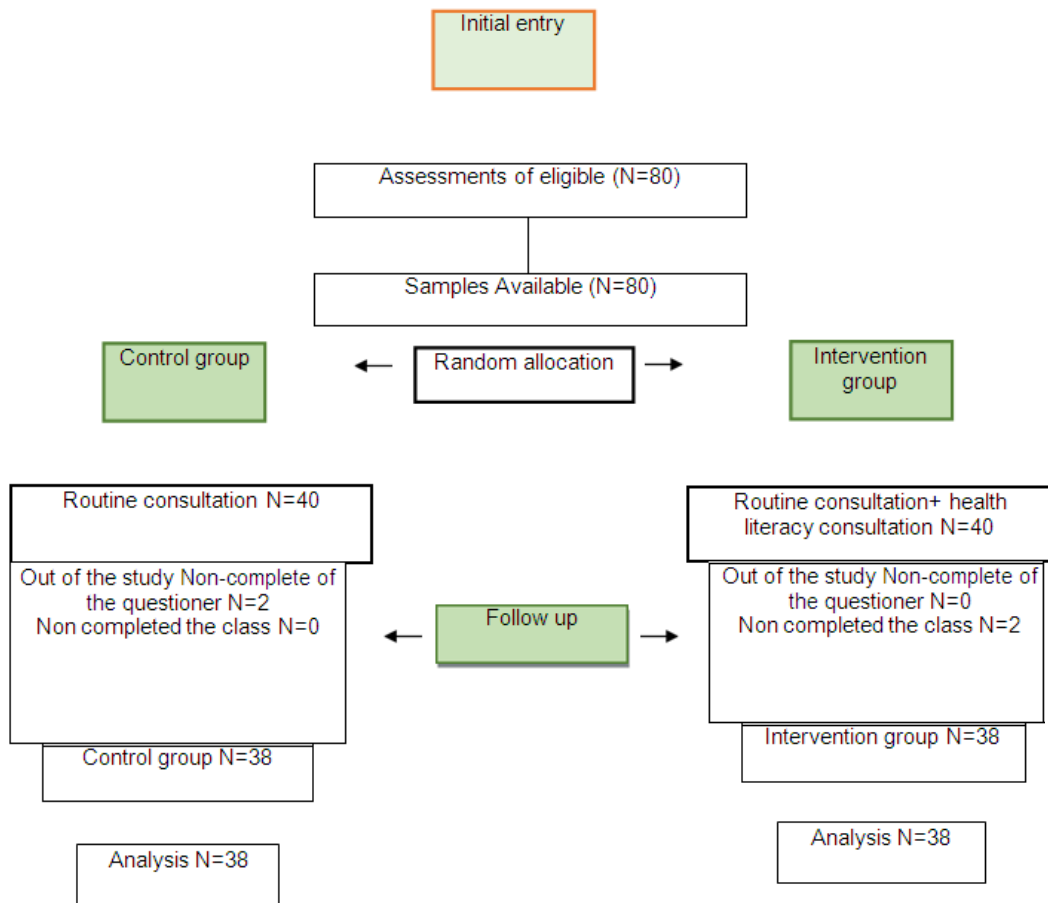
Initial entry

Assessments of eligible (N=80)

Samples Available (N=80)

Control group

Random allocation

Intervention group

Routine consultation N=40

Routine consultation+ health literacy consultation N=40

Out of the study Non-complete of the questioner N=2
Non completed the class N=0

Follow up

Out of the study Non-complete of the questioner N=0
Non completed the class N=2

Control group N=38

Intervention group N=38

Analysis N=38

Analysis N=38